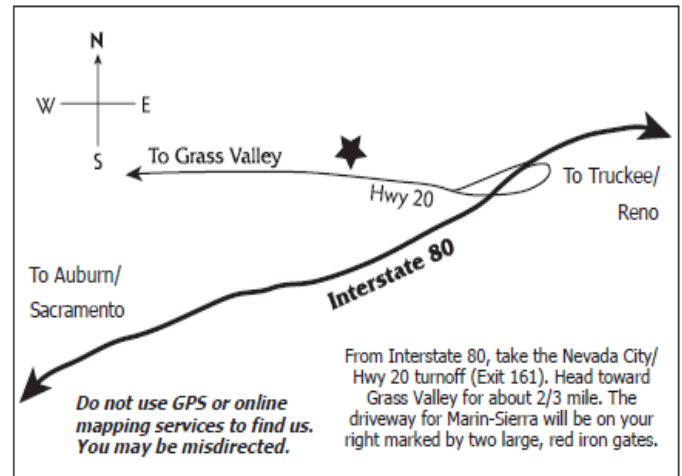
N
W E
S

To Grass Valley

Hwy 20

To Truckee/ Reno

To Auburn/ Sacramento

Interstate 80

From Interstate 80, take the Nevada City/ Hwy 20 turnoff (Exit 161). Head toward Grass Valley for about 2/3 mile. The driveway for Marin-Sierra will be on your right marked by two large, red iron gates.

Do not use GPS or online mapping services to find us. You may be misdirected.